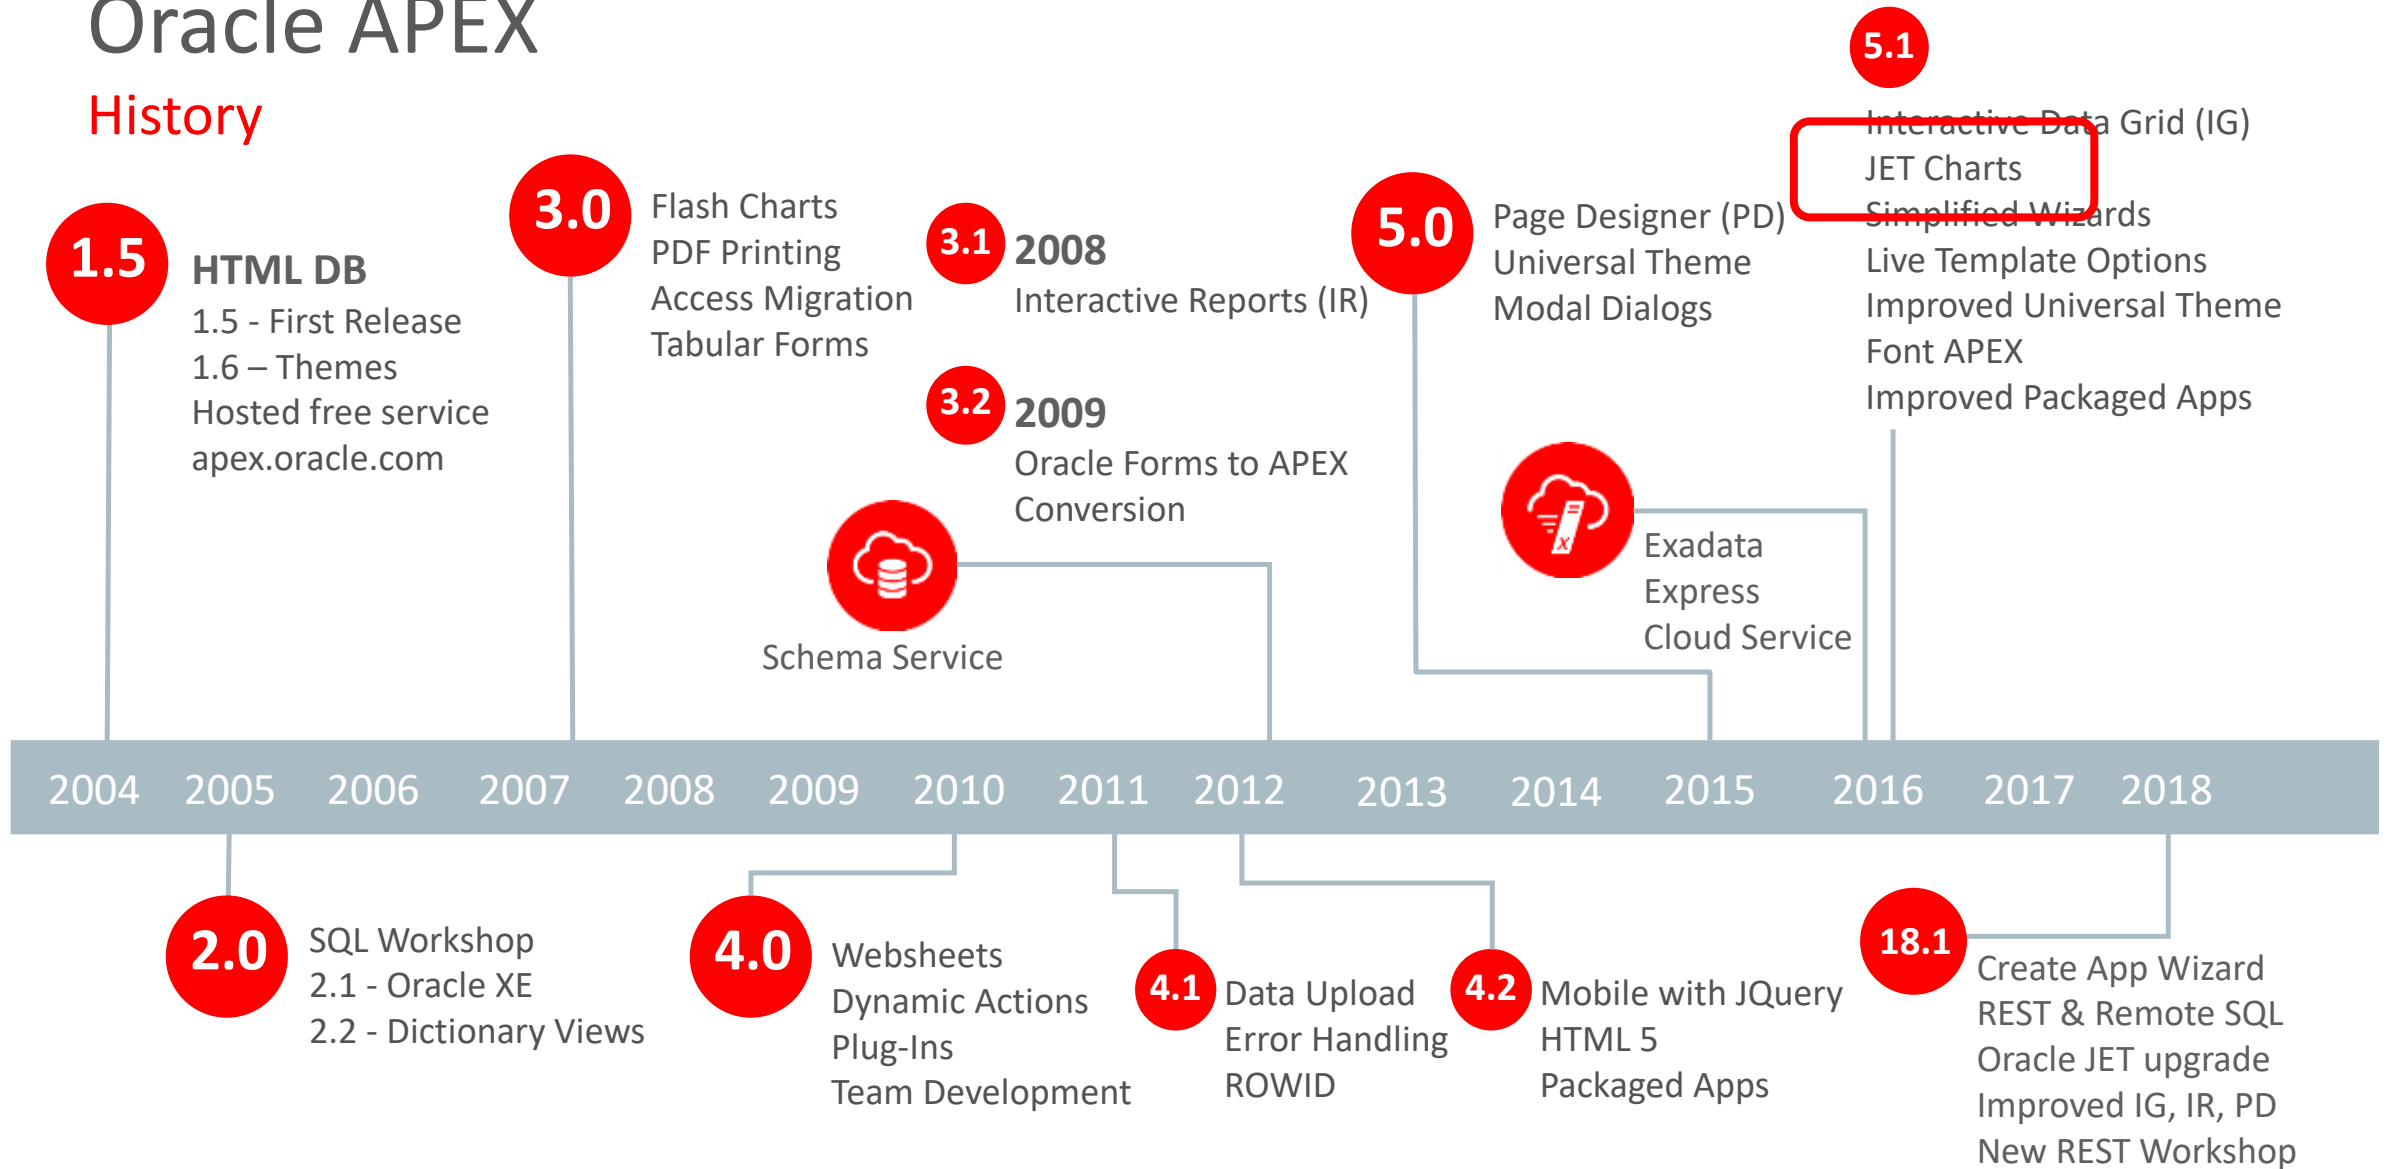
Oracle APEX
History

1.5
HTML DB
1.5 - First Release
1.6 – Themes
Hosted free service
apex.oracle.com

3.0
Flash Charts
PDF Printing
Access Migration
Tabular Forms

3.1
2008
Interactive Reports (IR)

3.2
2009
Oracle Forms to APEX Conversion

Schema Service

5.0
Page Designer (PD)
Universal Theme
Modal Dialogs

5.1
Interactive Data Grid (IG)
JET Charts
Simplified Wizards
Live Template Options
Improved Universal Theme
Font APEX
Improved Packaged Apps

Exadata
Express
Cloud Service

2004 2005 2006 2007 2008 2009 2010 2011 2012 2013 2014 2015 2016 2017 2018

2.0
SQL Workshop
2.1 - Oracle XE
2.2 - Dictionary Views

4.0
Websheets
Dynamic Actions
Plug-Ins
Team Development

4.1
Data Upload
Error Handling
ROWID

4.2
Mobile with JQuery
HTML 5
Packaged Apps

18.1
Create App Wizard
REST & Remote SQL
Oracle JET upgrade
Improved IG, IR, PD
New REST Workshop